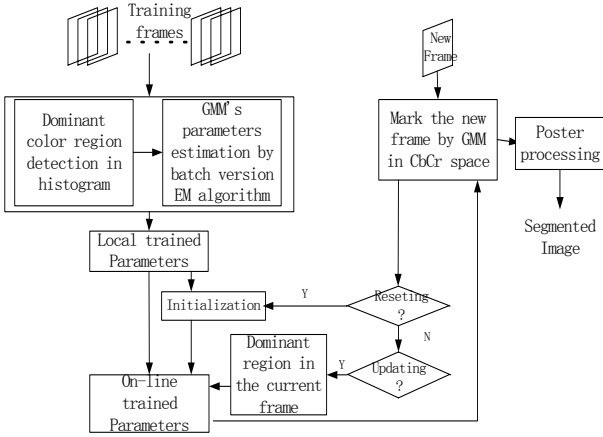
Training frames

New Frame

Dominant color region detection in histogram

GMM's parameters estimation by batch version EM algorithm

Mark the new frame by GMM in CbCr space

Poster processing

Segmented Image

Local trained Parameters

Initialization

Y

Reseting ?

N

Dominant region in the current frame

Y

Updating ?

On-line trained Parameters